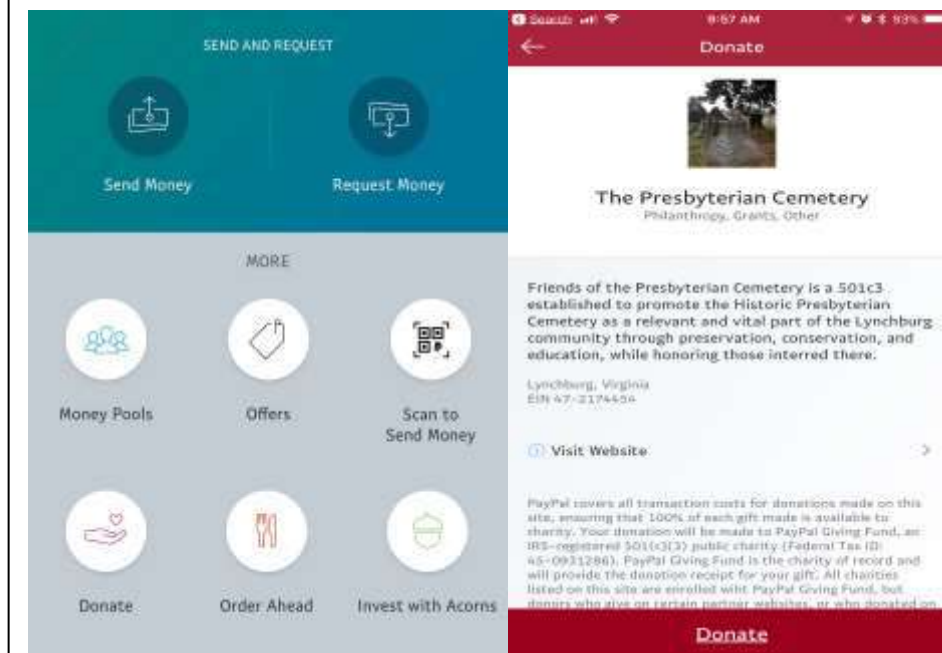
SEND AND REQUEST

Send Money

Request Money

MORE

Money Pools

Offers

Scan to Send Money

Donate

Order Ahead

Invest with Acorns

Search 8:57 AM 93%

Donate

The Presbyterian Cemetery
Philanthropy, Grants, Other

Friends of the Presbyterian Cemetery is a 501c3 established to promote the Historic Presbyterian Cemetery as a relevant and vital part of the Lynchburg community through preservation, conservation, and education, while honoring those interred there.

Lynchburg, Virginia
EIN 47-2174454

Visit Website

PayPal covers all transaction costs for donations made on this site, ensuring that 100% of each gift made is available to charity. Your donation will be made to PayPal Giving Fund, an IRS-registered 501(c)(3) public charity (Federal Tax ID: 45-0931286). PayPal Giving Fund is the charity of record and will provide the donation receipt for your gift. All charities listed on this site are enrolled with PayPal Giving Fund, but donors who give on certain partner websites, or who donated on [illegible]

Donate